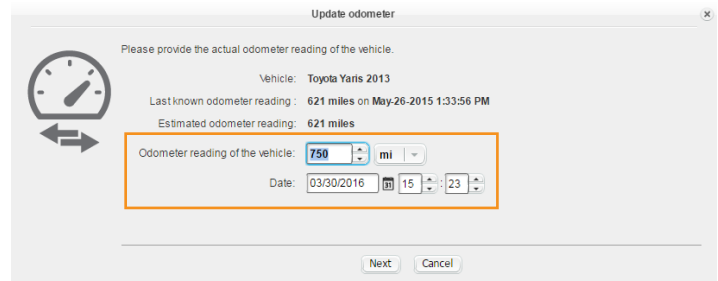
Update odometer

Please provide the actual odometer reading of the vehicle.

Vehicle: Toyota Yaris 2013

Last known odometer reading : 621 miles on May-26-2015 1:33:56 PM

Estimated odometer reading: 621 miles

Odometer reading of the vehicle: 750 mi

Date: 03/30/2016 31 15 : 23

Next Cancel